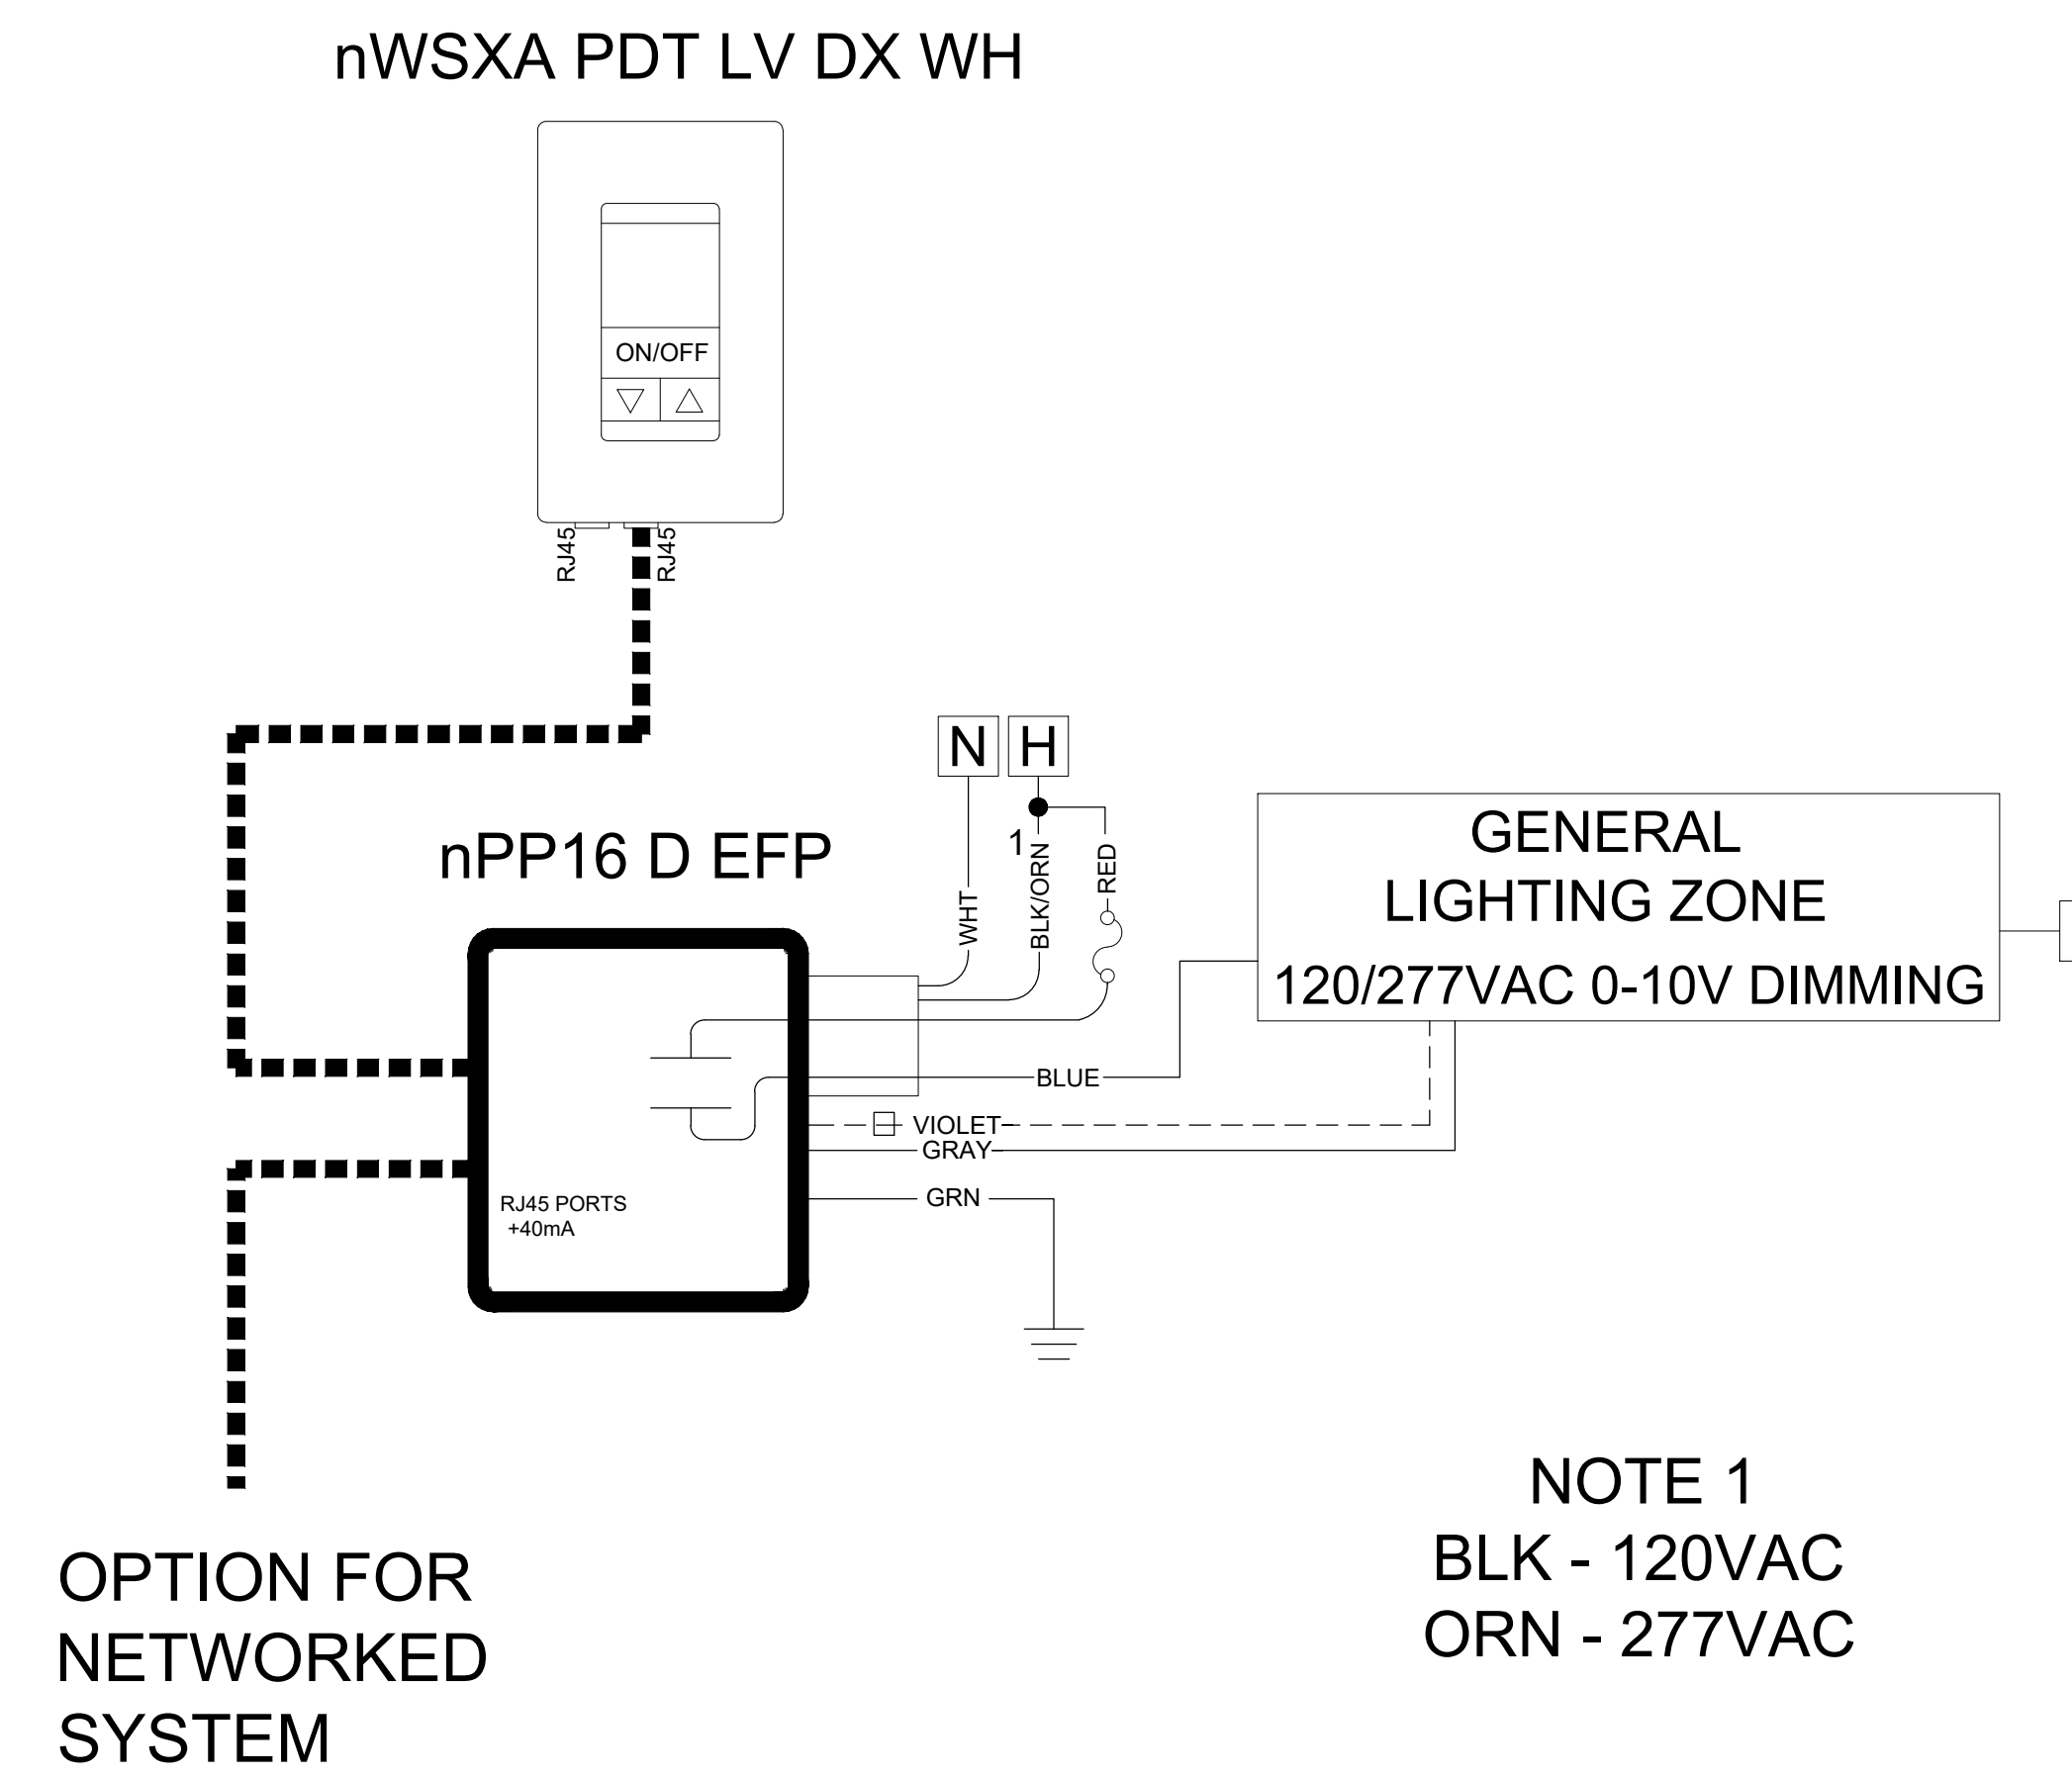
nWSXA PDT LV DX WH

ON/OFF

▽ △

RJ45 RJ45

N H

nPP16 D EFP

1

WHT BLK/ORN RED

GENERAL
LIGHTING ZONE
120/277VAC 0-10V DIMMING

BLUE

VIOLET

GRAY

GRN

RJ45 PORTS
+40mA

NOTE 1
BLK - 120VAC
ORN - 277VAC

OPTION FOR
NETWORKED
SYSTEM